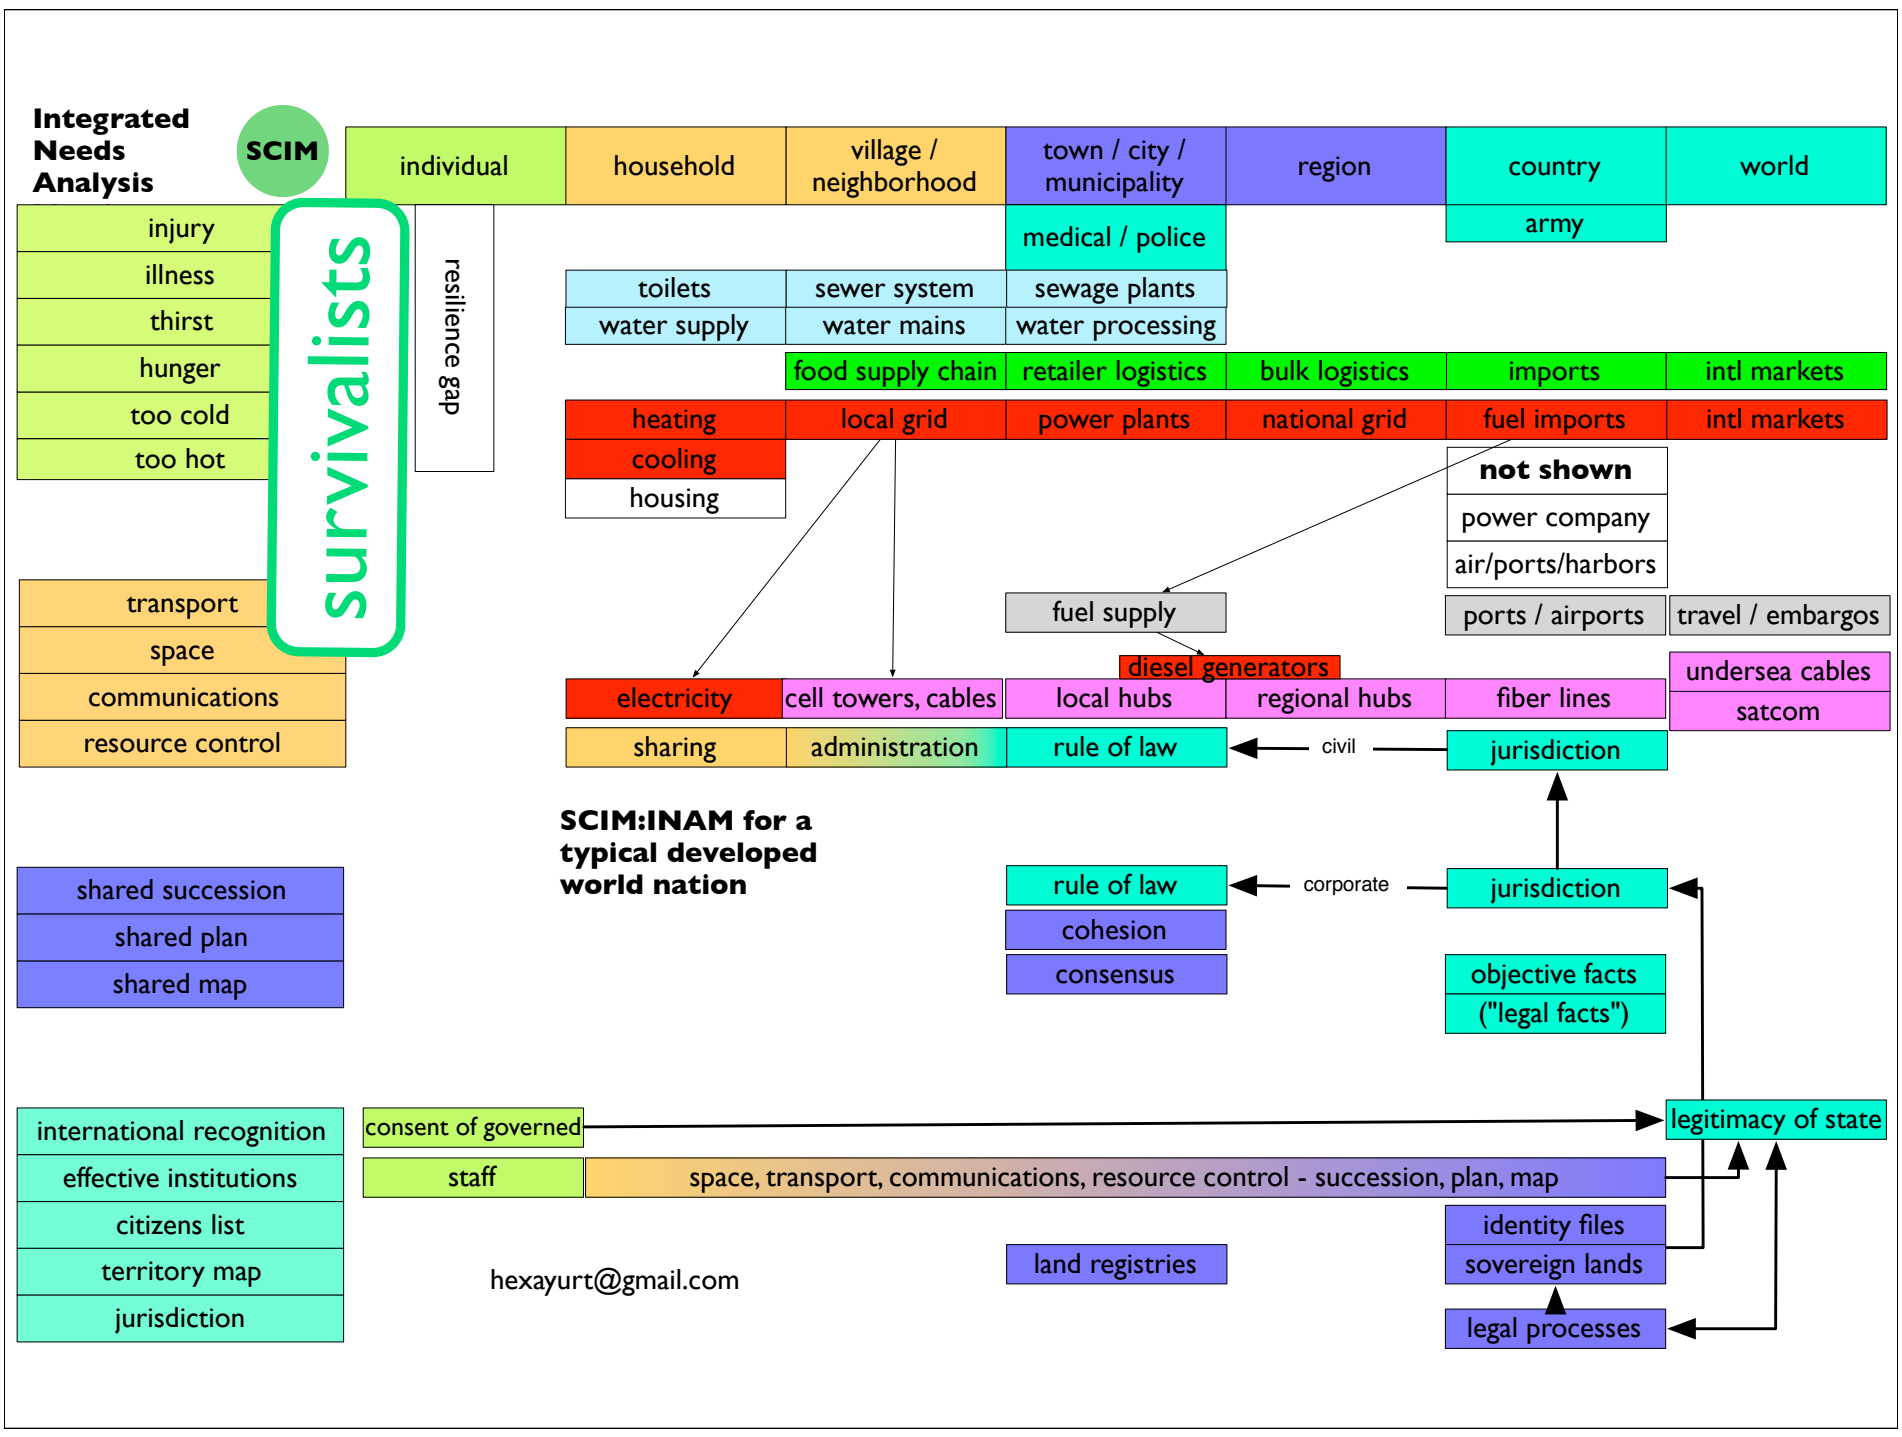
Integrated Needs Analysis

SCIM

individual
household
village / neighborhood
town / city / municipality
region
country
world

medical / police
army

injury
illness
thirst
hunger
too cold
too hot

survivalists

resilience gap

toilets
sewer system
sewage plants
water supply
water mains
water processing

food supply chain
retailer logistics
bulk logistics
imports
intl markets

heating
local grid
power plants
national grid
fuel imports
intl markets
cooling
housing

not shown
power company
air/ports/harbors

transport
space
communications
resource control

fuel supply
ports / airports
travel / embargos
diesel generators
undersea cables
satcom

electricity
cell towers, cables
local hubs
regional hubs
fiber lines

sharing
administration
rule of law
civil
jurisdiction

SCIM:INAM for a typical developed world nation

shared succession
shared plan
shared map

rule of law
corporate
jurisdiction
cohesion
consensus

objective facts
("legal facts")

international recognition
effective institutions
citizens list
territory map
jurisdiction

consent of governed
legitimacy of state
staff
space, transport, communications, resource control - succession, plan, map

identity files
sovereign lands
hexayurt@gmail.com
land registries
legal processes